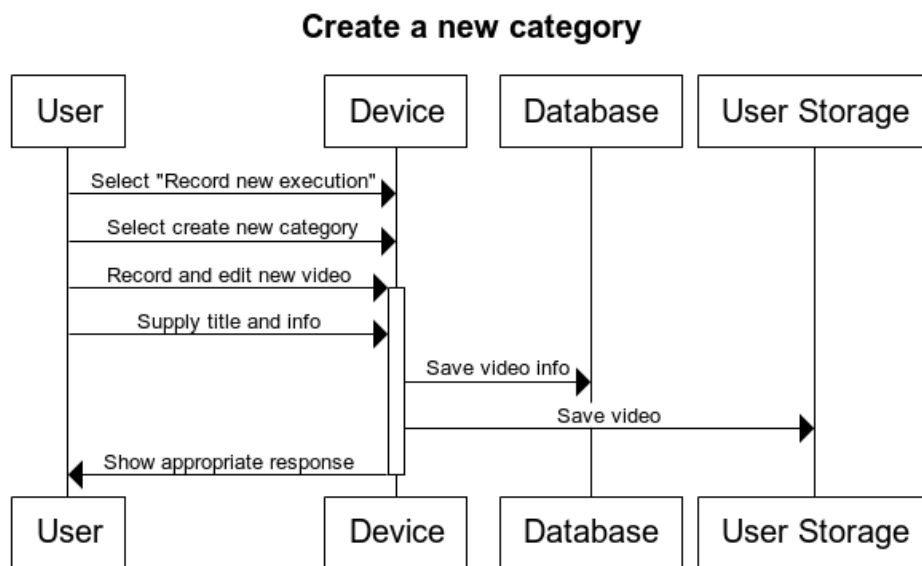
Create a new category

User

Device

Database

User Storage

Select "Record new execution"

Select create new category

Record and edit new video

Supply title and info

Save video info

Save video

Show appropriate response

User

Device

Database

User Storage